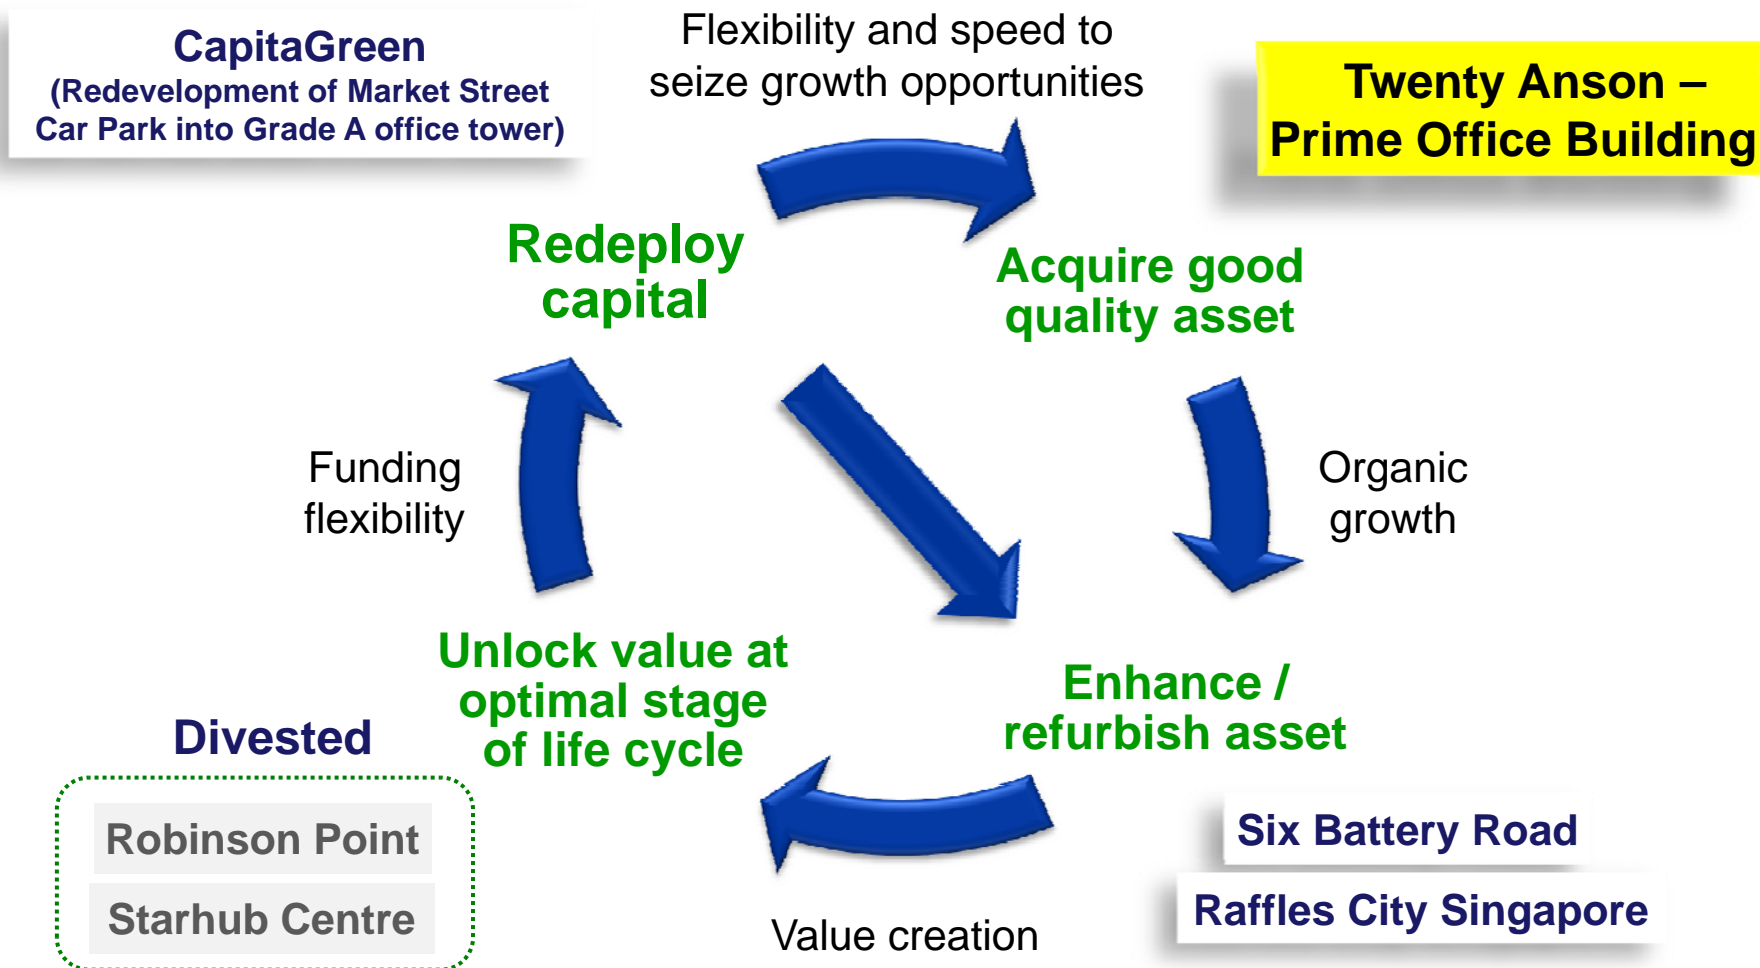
CapitaGreen
(Redevelopment of Market Street Car Park into Grade A office tower)

Flexibility and speed to seize growth opportunities

Twenty Anson – Prime Office Building

Redeploy capital

Acquire good quality asset

Funding flexibility

Organic growth

Unlock value at optimal stage of life cycle

Enhance / refurbish asset

Divested

Robinson Point

Starhub Centre

Six Battery Road

Raffles City Singapore

Value creation